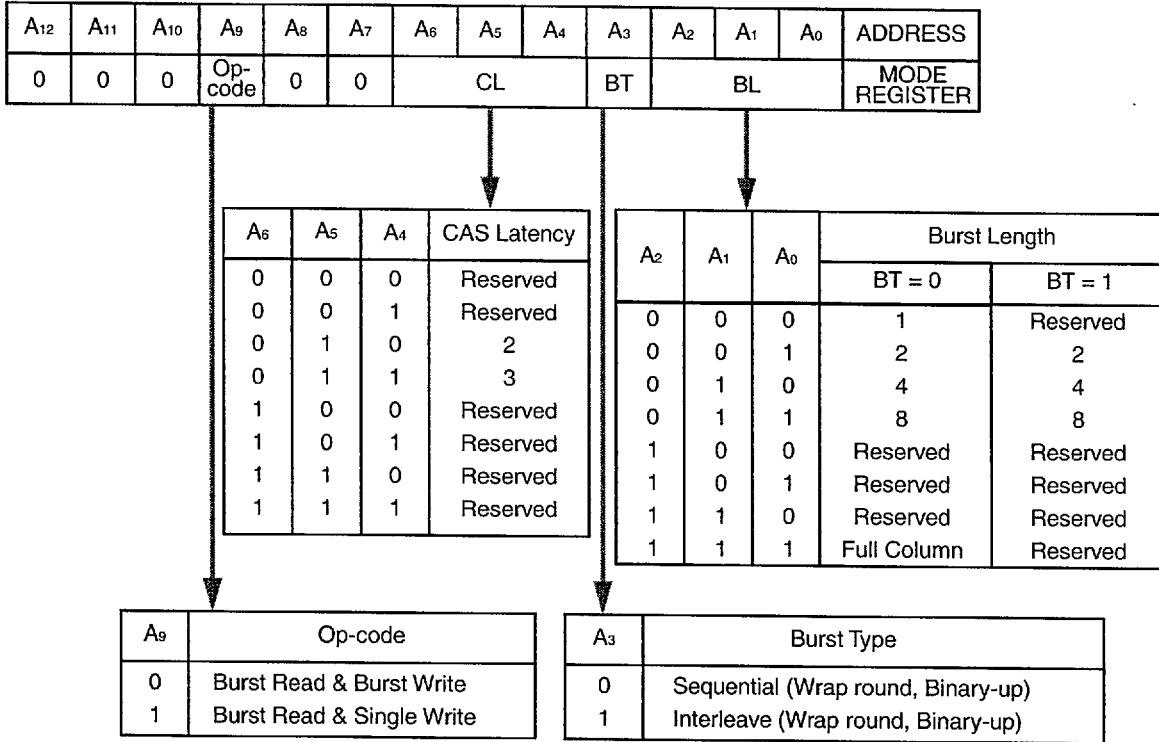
| $A_{12}$ | $A_{11}$ | $A_{10}$ | $A_9$ | $A_8$ | $A_7$ | $A_6$ | $A_5$ | $A_4$ | $A_3$ | $A_2$ | $A_1$ | $A_0$ | ADDRESS |
|---|---|---|---|---|---|---|---|---|---|---|---|---|---|
| 0 | 0 | 0 | Op-code | 0 | 0 | CL | | | BT | BL | | | MODE REGISTER |

| $A_6$ | $A_5$ | $A_4$ | CAS Latency |
|---|---|---|---|
| 0 | 0 | 0 | Reserved |
| 0 | 0 | 1 | Reserved |
| 0 | 1 | 0 | 2 |
| 0 | 1 | 1 | 3 |
| 1 | 0 | 0 | Reserved |
| 1 | 0 | 1 | Reserved |
| 1 | 1 | 0 | Reserved |
| 1 | 1 | 1 | Reserved |

| $A_2$ | $A_1$ | $A_0$ | Burst Length BT = 0 | Burst Length BT = 1 |
|---|---|---|---|---|
| 0 | 0 | 0 | 1 | Reserved |
| 0 | 0 | 1 | 2 | 2 |
| 0 | 1 | 0 | 4 | 4 |
| 0 | 1 | 1 | 8 | 8 |
| 1 | 0 | 0 | Reserved | Reserved |
| 1 | 0 | 1 | Reserved | Reserved |
| 1 | 1 | 0 | Reserved | Reserved |
| 1 | 1 | 1 | Full Column | Reserved |

| $A_9$ | Op-code |
|---|---|
| 0 | Burst Read & Burst Write |
| 1 | Burst Read & Single Write |

| $A_3$ | Burst Type |
|---|---|
| 0 | Sequential (Wrap round, Binary-up) |
| 1 | Interleave (Wrap round, Binary-up) |